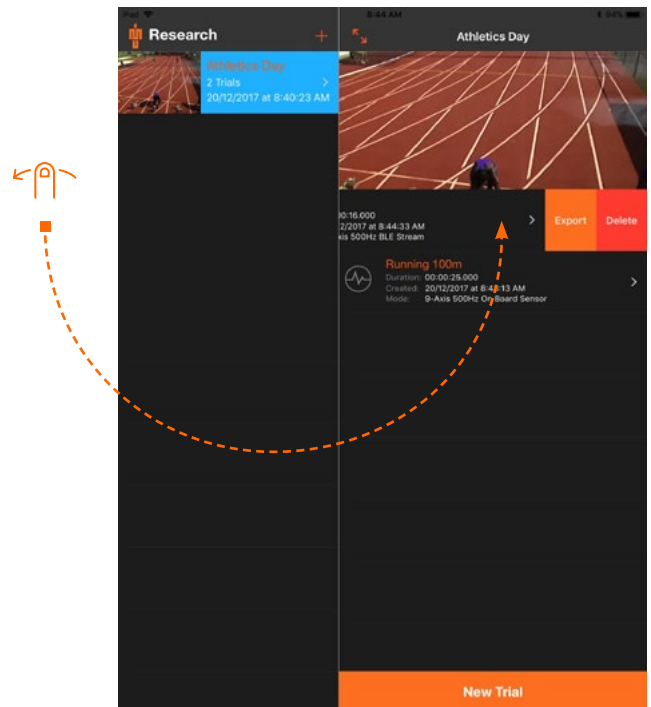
iPad
Research
+
Athletics Day
2 Trials
20/12/2017 at 8:40:23 AM
8:44 AM
94%
Athletics Day
00:16.000
2/2017 at 8:44:33 AM
xis 500Hz BLE Stream
Export
Delete
Running 100m
Duration: 00:00:25.000
Created: 20/12/2017 at 8:43:13 AM
Mode: 9-Axis 500Hz On-Board Sensor
New Trial